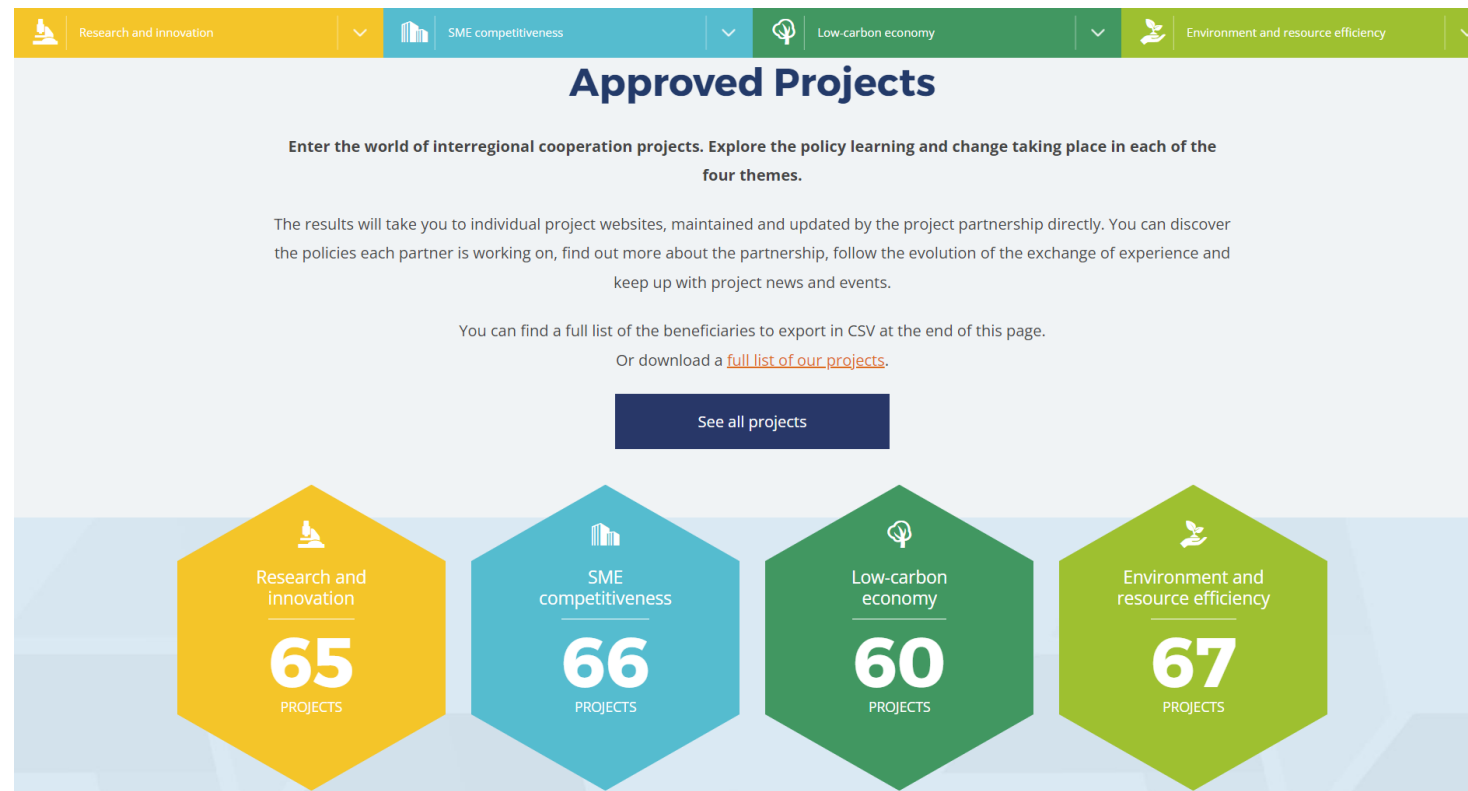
Research and innovation | SME competitiveness | Low-carbon economy | Environment and resource efficiency

Approved Projects

Enter the world of interregional cooperation projects. Explore the policy learning and change taking place in each of the four themes.

The results will take you to individual project websites, maintained and updated by the project partnership directly. You can discover the policies each partner is working on, find out more about the partnership, follow the evolution of the exchange of experience and keep up with project news and events.

You can find a full list of the beneficiaries to export in CSV at the end of this page.
Or download a full list of our projects.

See all projects

Research and innovation
65
PROJECTS

SME competitiveness
66
PROJECTS

Low-carbon economy
60
PROJECTS

Environment and resource efficiency
67
PROJECTS